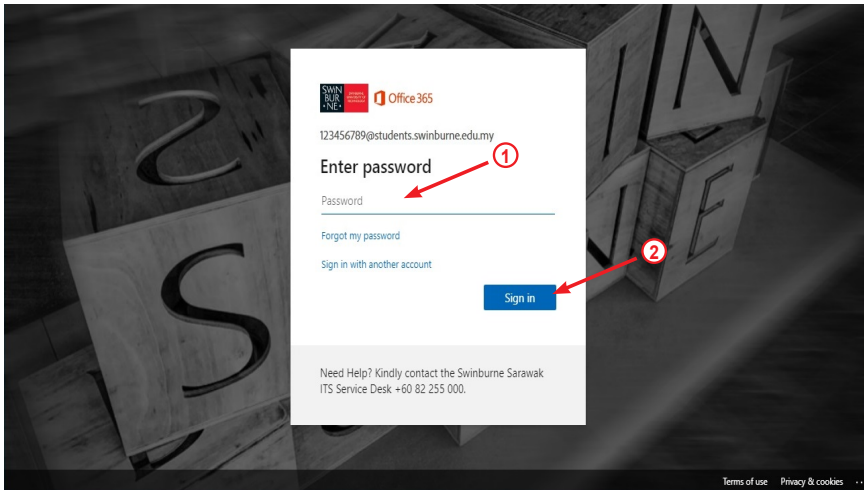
SWIN BUR NE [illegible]

Office 365

123456789@students.swinburne.edu.my

Enter password

Password

Forgot my password

Sign in with another account

Sign in

1

2

Need Help? Kindly contact the Swinburne Sarawak ITS Service Desk +60 82 255 000.

Terms of use Privacy & cookies ...